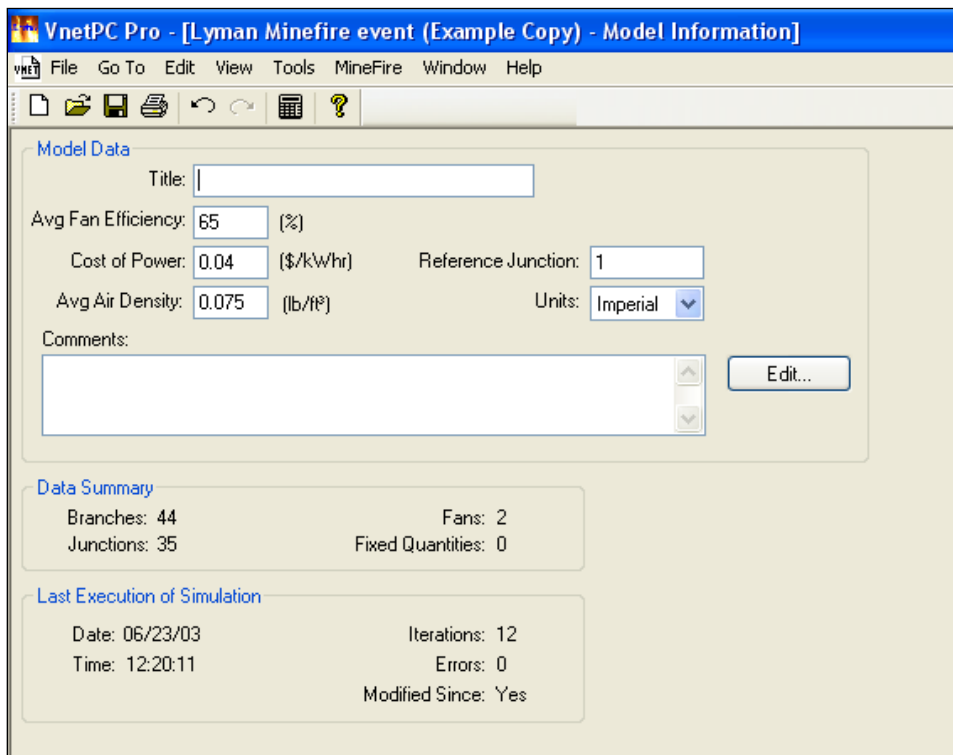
VnetPC Pro - [Lyman Minefire event (Example Copy) - Model Information]

File Go To Edit View Tools MineFire Window Help

Model Data

Title:

Avg Fan Efficiency: 65 (%)

Cost of Power: 0.04 ($/kWhr)

Reference Junction: 1

Avg Air Density: 0.075 (lb/ft³)

Units: Imperial

Comments:

Edit...

Data Summary

Branches: 44

Fans: 2

Junctions: 35

Fixed Quantities: 0

Last Execution of Simulation

Date: 06/23/03

Iterations: 12

Time: 12:20:11

Errors: 0

Modified Since: Yes